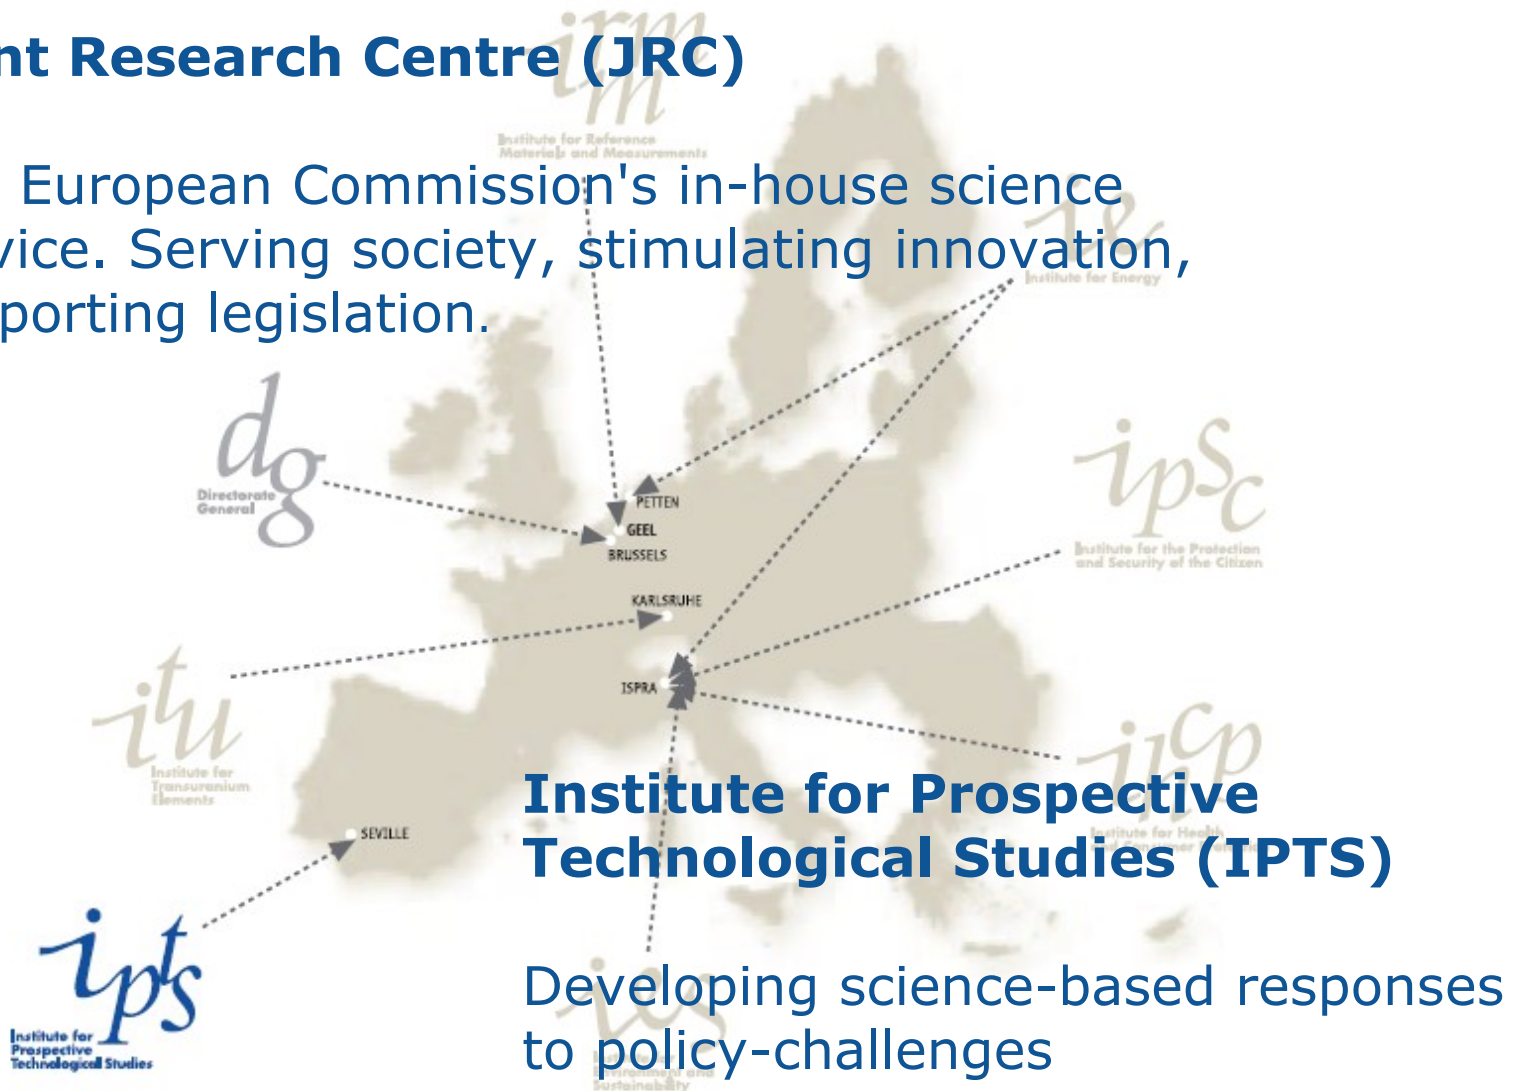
nt Research Centre (JRC)

European Commission's in-house science vice. Serving society, stimulating innovation, porting legislation.

irmm
Institute for Reference Materials and Measurements

ie
Institute for Energy

dg
Directorate General

ipsc
Institute for the Protection and Security of the Citizen

itu
Institute for Transuranium Elements

ihcp
Institute for Health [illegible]

PETTEN
GEEL
BRUSSELS
KARLSRUHE
ISPRA
SEVILLE

ipts
Institute for Prospective Technological Studies

ies
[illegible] Environment and Sustainability

Institute for Prospective Technological Studies (IPTS)

Developing science-based responses to policy-challenges